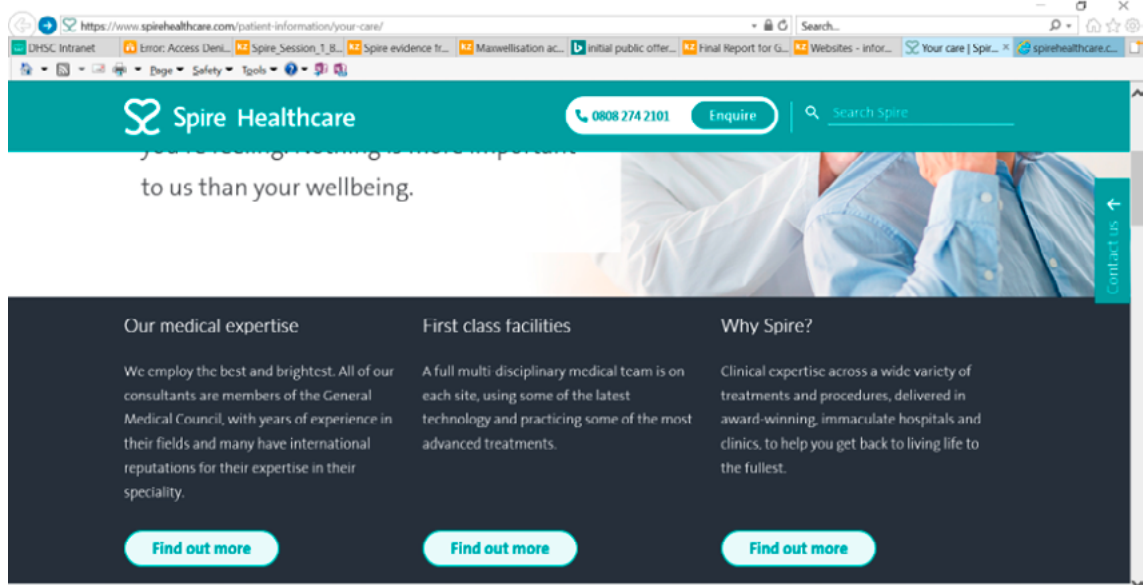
https://www.spirehealthcare.com/patient-information/your-care/

Search...

DHSC Intranet | Error: Access Deni... | Spire_Session_1_B... | Spire evidence fr... | Maxwellisation ac... | initial public offer... | Final Report for G... | Websites - infor... | Your care | Spir... | spirehealthcare.c...

Page ▾ Safety ▾ Tools ▾

Spire Healthcare

0808 274 2101 Enquire

Search Spire

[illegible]

to us than your wellbeing.

Contact us

Our medical expertise

We employ the best and brightest. All of our consultants are members of the General Medical Council, with years of experience in their fields and many have international reputations for their expertise in their speciality.

Find out more

First class facilities

A full multi disciplinary medical team is on each site, using some of the latest technology and practicing some of the most advanced treatments.

Find out more

Why Spire?

Clinical expertise across a wide variety of treatments and procedures, delivered in award-winning, immaculate hospitals and clinics, to help you get back to living life to the fullest.

Find out more